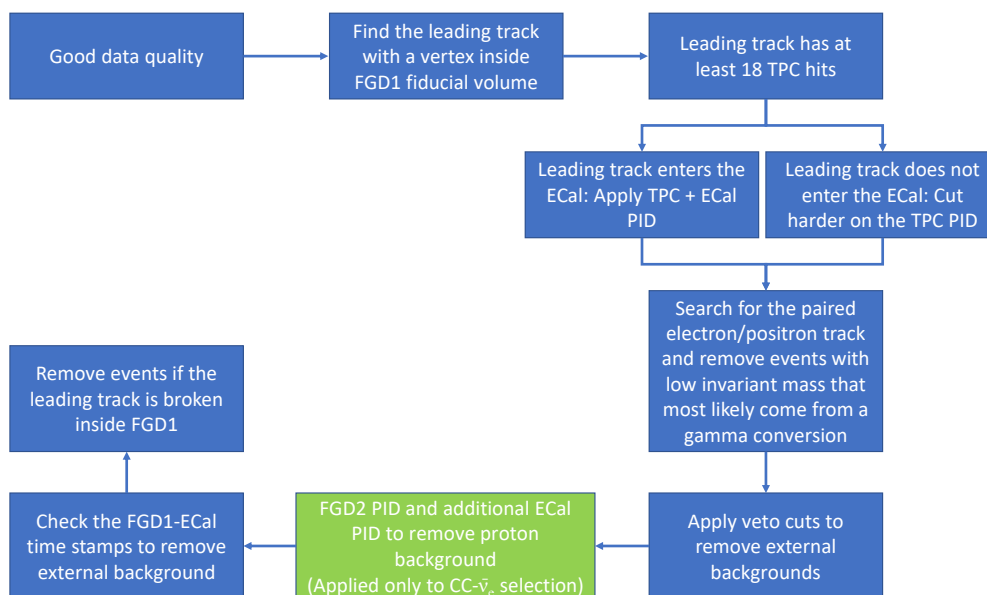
Good data quality

Find the leading track with a vertex inside FGD1 fiducial volume

Leading track has at least 18 TPC hits

Leading track enters the ECal: Apply TPC + ECal PID

Leading track does not enter the ECal: Cut harder on the TPC PID

Search for the paired electron/positron track and remove events with low invariant mass that most likely come from a gamma conversion

Apply veto cuts to remove external backgrounds

FGD2 PID and additional ECal PID to remove proton background (Applied only to CC-$\bar{\nu}_e$ selection)

Check the FGD1-ECal time stamps to remove external background

Remove events if the leading track is broken inside FGD1